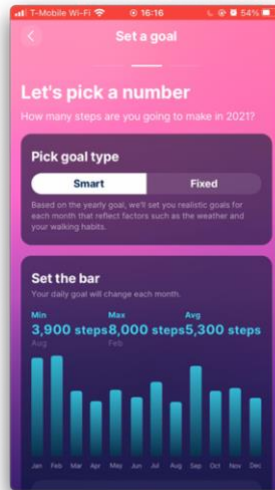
T-Mobile Wi-Fi 16:16 54%

Set a goal

Let's pick a number

How many steps are you going to make in 2021?

Pick goal type

Smart

Fixed

Based on the yearly goal, we'll set you realistic goals for each month that reflect factors such as the weather and your walking habits.

Set the bar

Your daily goal will change each month.

Min
3,900 steps
Aug

Max
8,000 steps
Feb

Avg
5,300 steps

Jan Feb Mar Apr May Jun Jul Aug Sep Oct Nov Dec